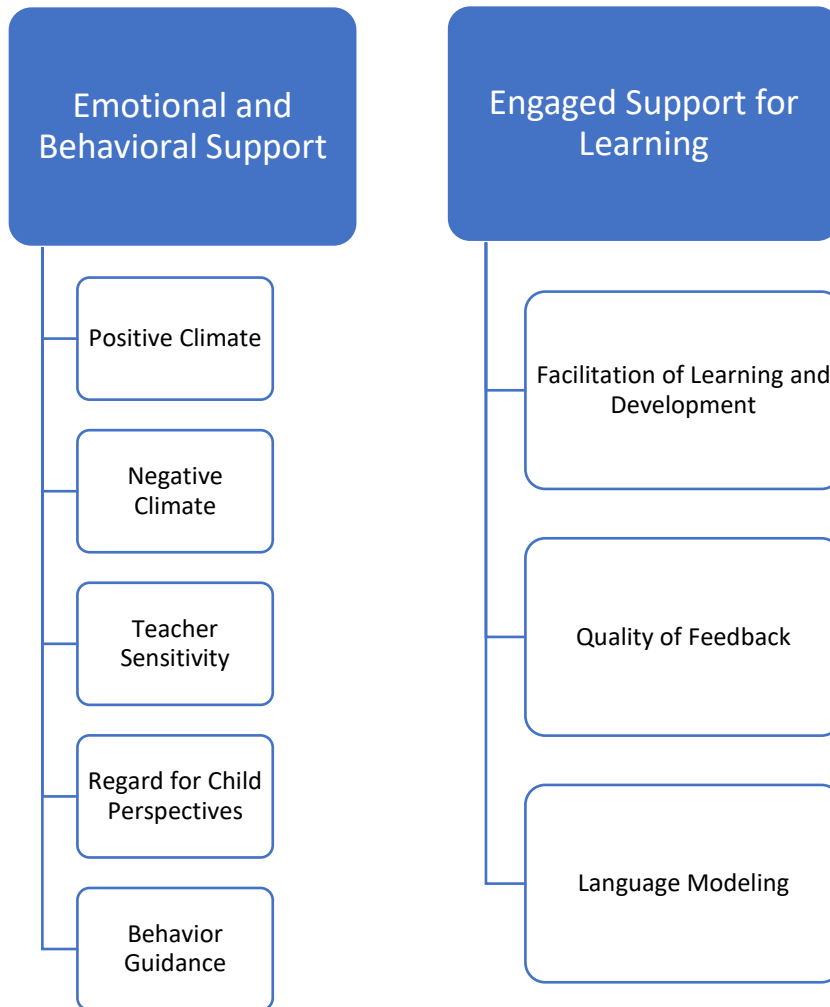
Emotional and Behavioral Support

Positive Climate

Negative Climate

Teacher Sensitivity

Regard for Child Perspectives

Behavior Guidance

Engaged Support for Learning

Facilitation of Learning and Development

Quality of Feedback

Language Modeling